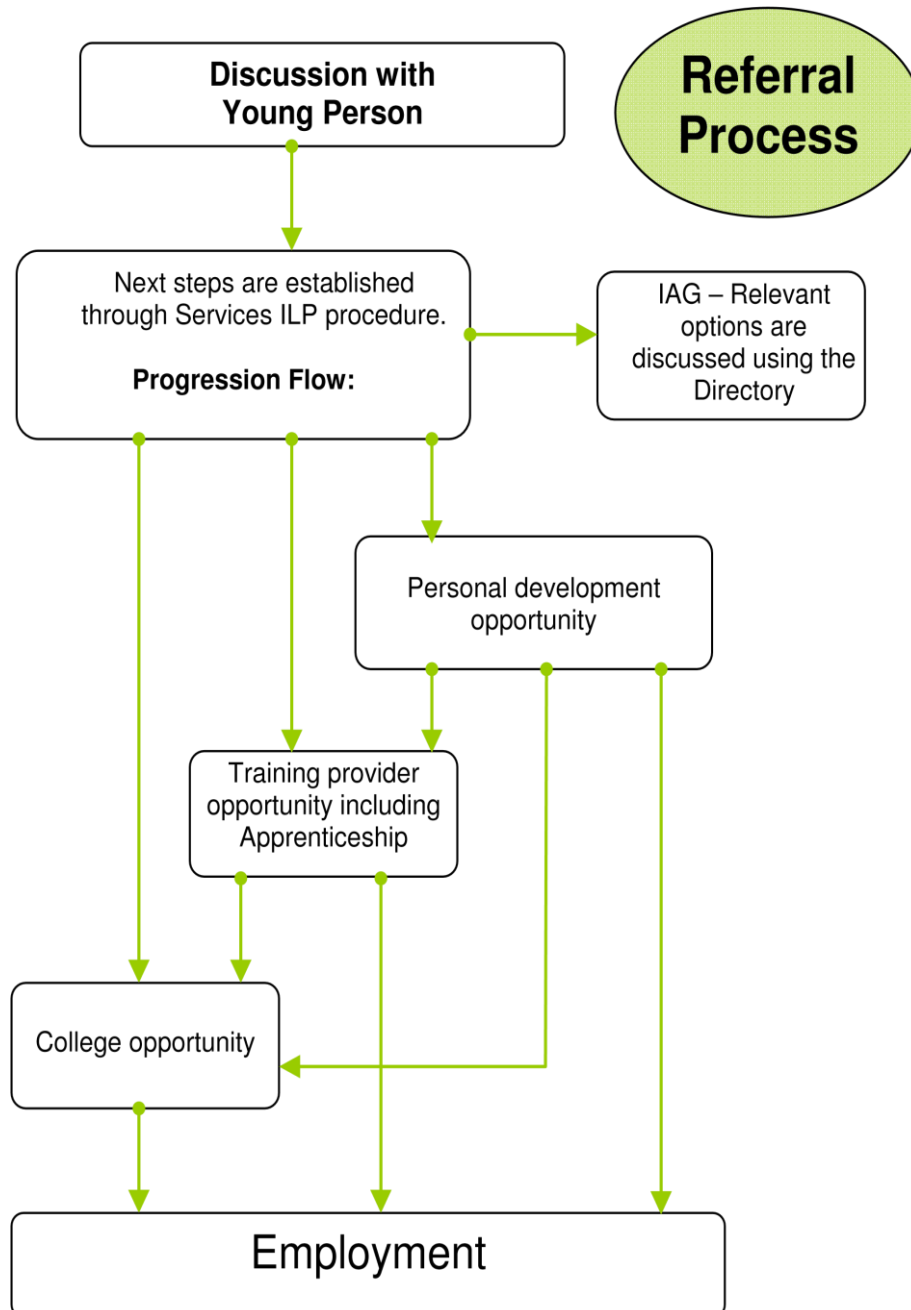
Discussion with Young Person

Referral Process

Next steps are established through Services ILP procedure.

Progression Flow:

IAG – Relevant options are discussed using the Directory

Personal development opportunity

Training provider opportunity including Apprenticeship

College opportunity

Employment